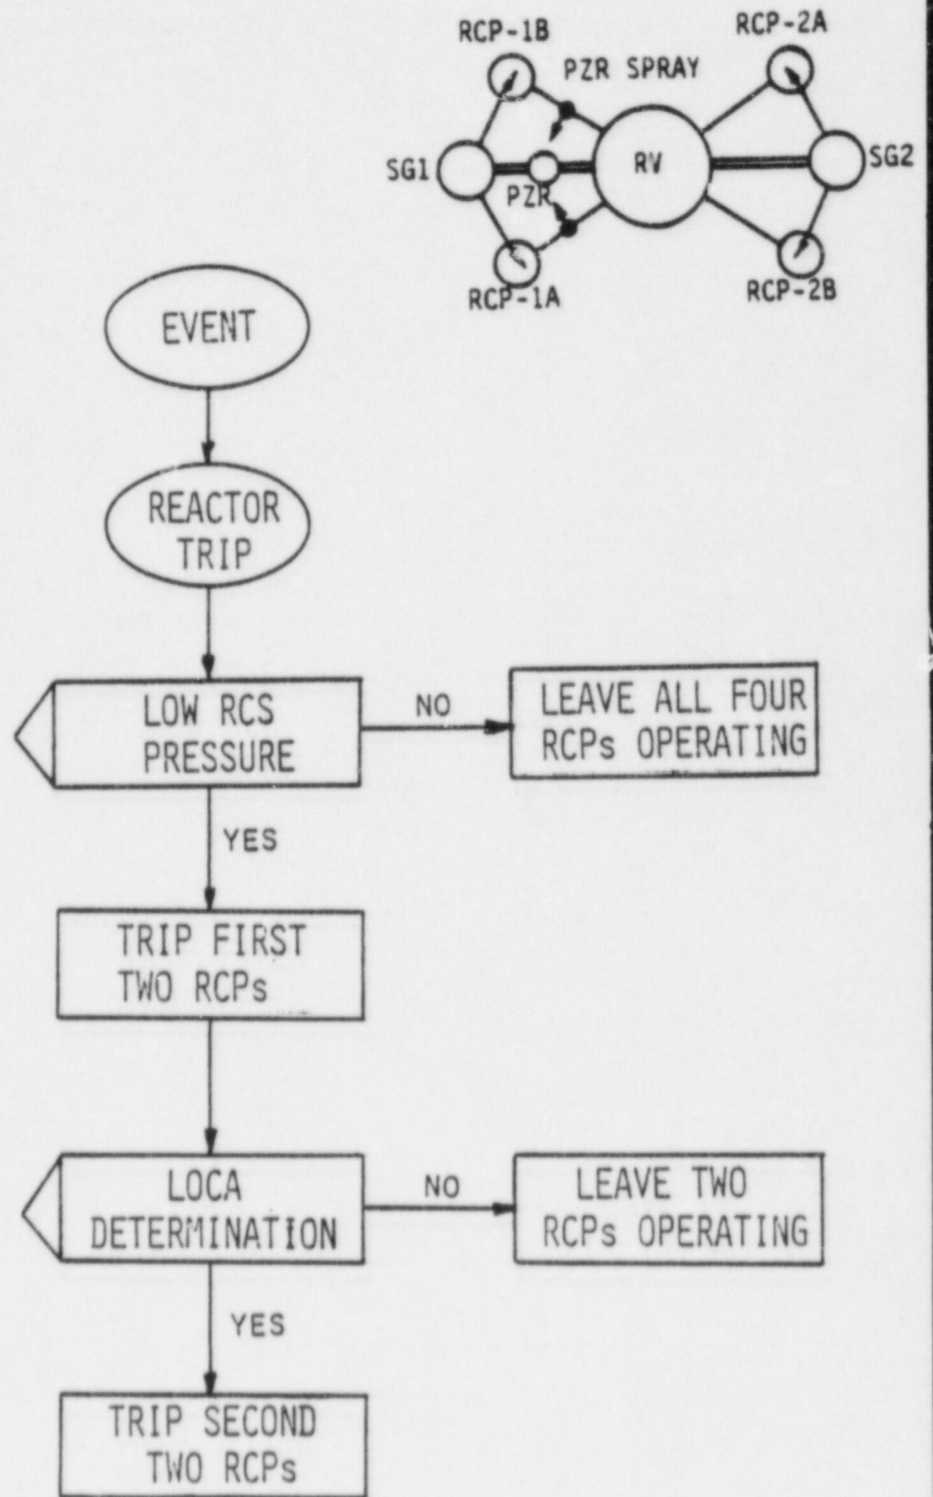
RCP-1B
PZR SPRAY
RCP-2A
SG1
PZR
RV
SG2
RCP-1A
RCP-2B

EVENT

REACTOR TRIP

LOW RCS PRESSURE

NO

LEAVE ALL FOUR RCPs OPERATING

YES

TRIP FIRST TWO RCPs

LOCA DETERMINATION

NO

LEAVE TWO RCPs OPERATING

YES

TRIP SECOND TWO RCPs